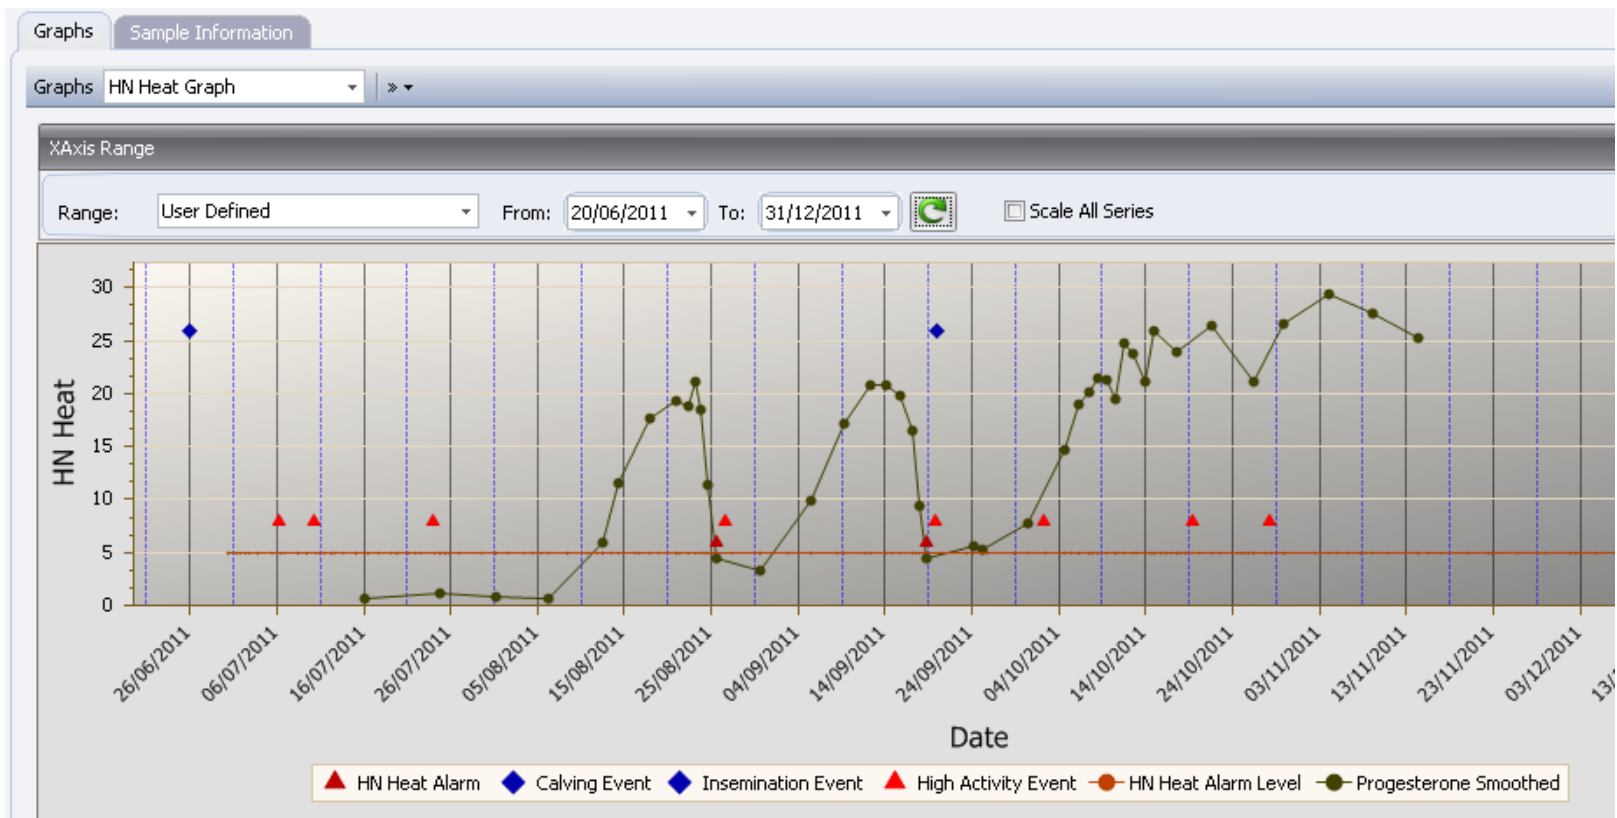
Graphs
Sample Information

Graphs HN Heat Graph

XAxis Range

Range: User Defined From: 20/06/2011 To: 31/12/2011 Scale All Series

HN Heat

30
25
20
15
10
5
0

26/06/2011
06/07/2011
16/07/2011
26/07/2011
05/08/2011
15/08/2011
25/08/2011
04/09/2011
14/09/2011
24/09/2011
04/10/2011
14/10/2011
24/10/2011
03/11/2011
13/11/2011
23/11/2011
03/12/2011
13/

Date

HN Heat Alarm
Calving Event
Insemination Event
High Activity Event
HN Heat Alarm Level
Progesterone Smoothed